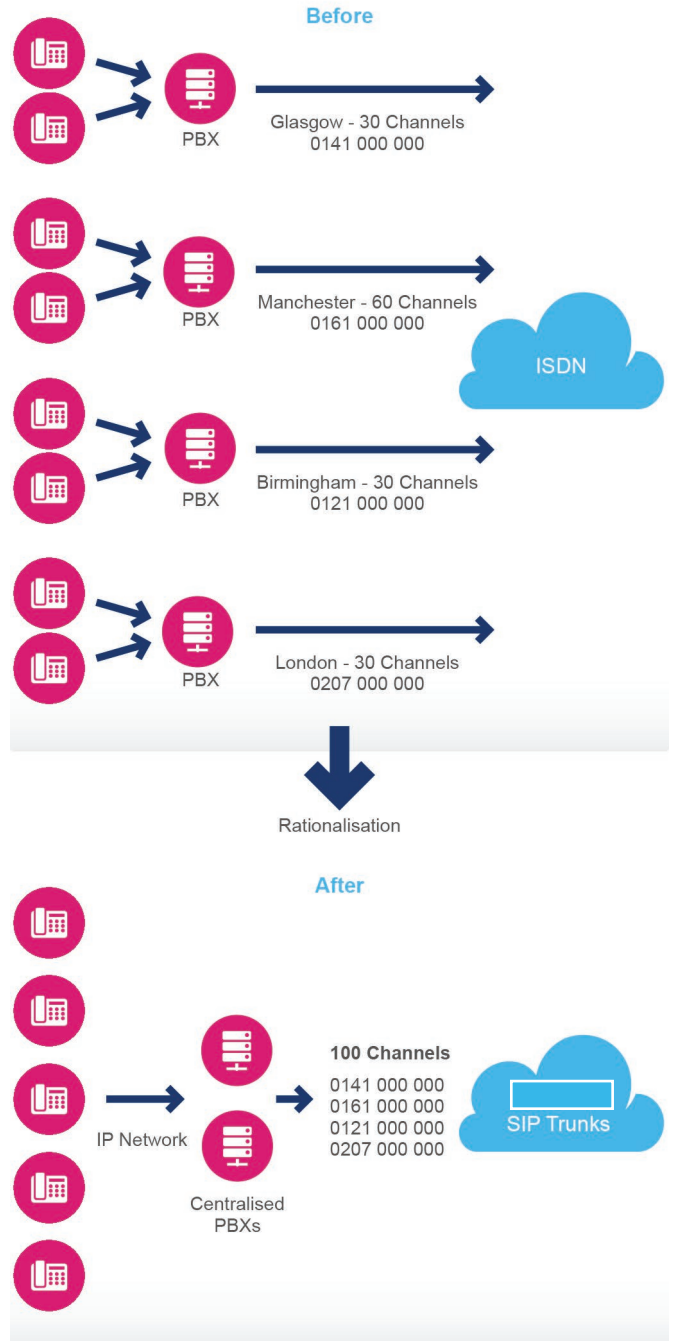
Before

PBX

Glasgow - 30 Channels
0141 000 000

PBX

Manchester - 60 Channels
0161 000 000

ISDN

PBX

Birmingham - 30 Channels
0121 000 000

PBX

London - 30 Channels
0207 000 000

Rationalisation

After

IP Network

Centralised PBXs

100 Channels
0141 000 000
0161 000 000
0121 000 000
0207 000 000

SIP Trunks